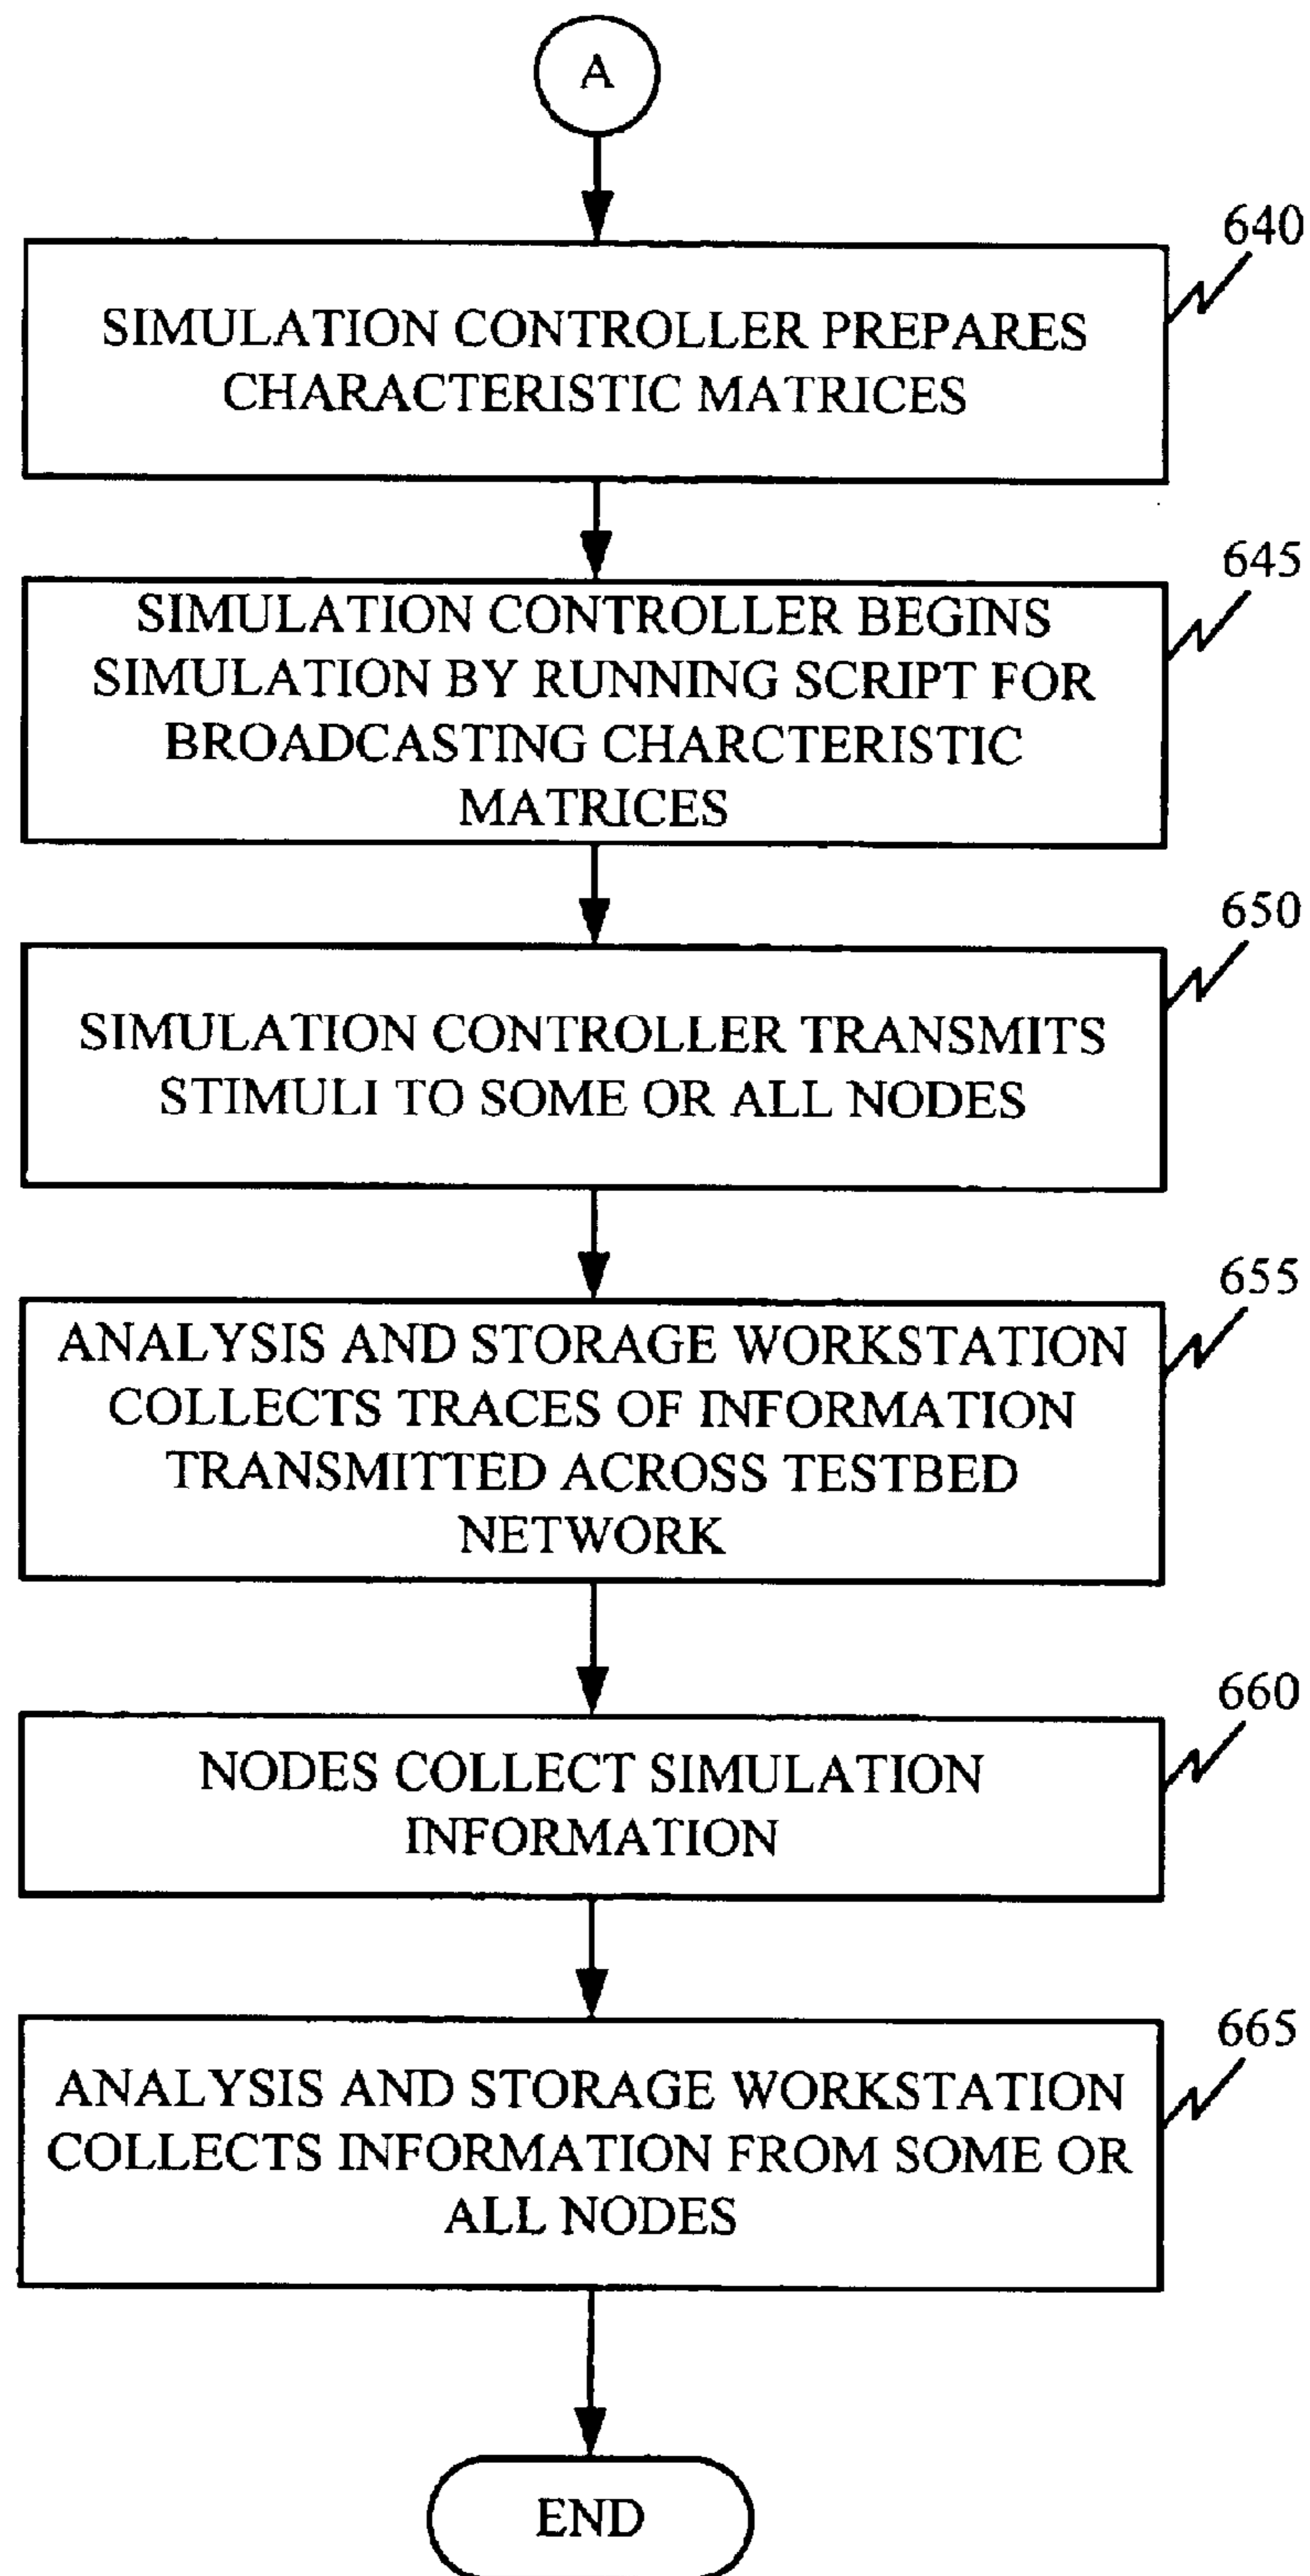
A

640

SIMULATION CONTROLLER PREPARES CHARACTERISTIC MATRICES

645

SIMULATION CONTROLLER BEGINS SIMULATION BY RUNNING SCRIPT FOR BROADCASTING CHARCTERISTIC MATRICES

650

SIMULATION CONTROLLER TRANSMITS STIMULI TO SOME OR ALL NODES

655

ANALYSIS AND STORAGE WORKSTATION COLLECTS TRACES OF INFORMATION TRANSMITTED ACROSS TESTBED NETWORK

660

NODES COLLECT SIMULATION INFORMATION

665

ANALYSIS AND STORAGE WORKSTATION COLLECTS INFORMATION FROM SOME OR ALL NODES

END